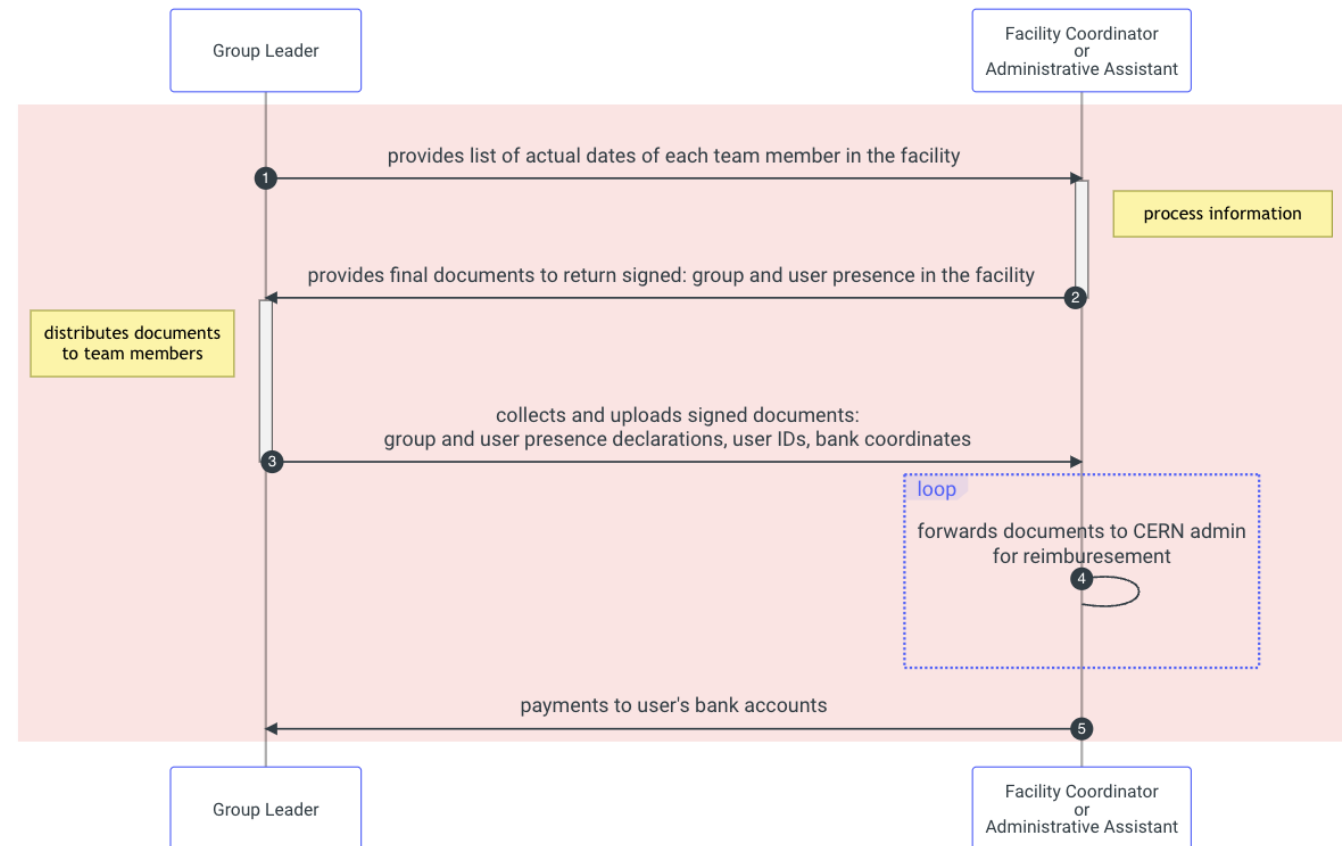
Group Leader

Facility Coordinator
or
Administrative Assistant

1 provides list of actual dates of each team member in the facility

process information

2 provides final documents to return signed: group and user presence in the facility

distributes documents to team members

3 collects and uploads signed documents:
group and user presence declarations, user IDs, bank coordinates

loop

forwards documents to CERN admin for reimburesement

4

5 payments to user's bank accounts

Group Leader

Facility Coordinator
or
Administrative Assistant